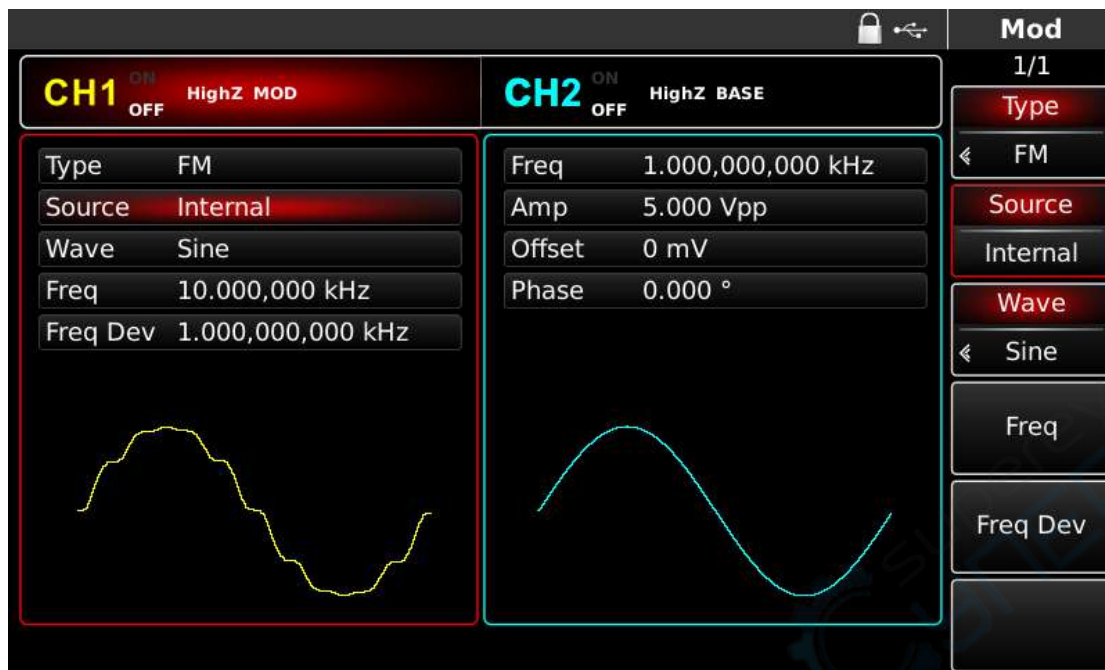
Mod
1/1

CH1 ON OFF HighZ MOD

CH2 ON OFF HighZ BASE

| Type | FM |
|---|---|
| Source | Internal |
| Wave | Sine |
| Freq | 10.000,000 kHz |
| Freq Dev | 1.000,000,000 kHz |

| Freq | 1.000,000,000 kHz |
|---|---|
| Amp | 5.000 Vpp |
| Offset | 0 mV |
| Phase | 0.000 ° |

Type
FM
Source
Internal
Wave
Sine
Freq
Freq Dev